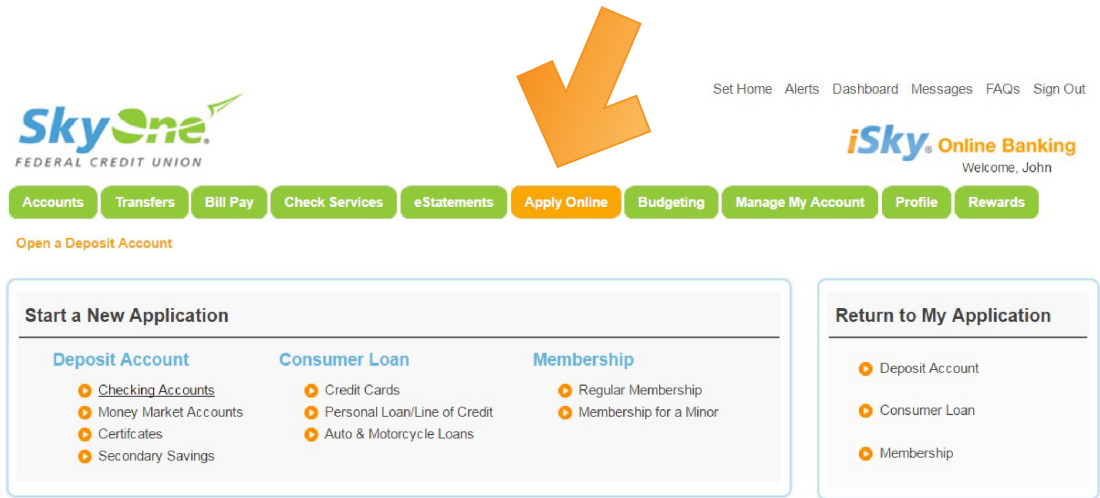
Set Home Alerts Dashboard Messages FAQs Sign Out

SkyOne
FEDERAL CREDIT UNION

iSky Online Banking
Welcome, John

Accounts Transfers Bill Pay Check Services eStatements Apply Online Budgeting Manage My Account Profile Rewards

Open a Deposit Account

Start a New Application

Deposit Account
Checking Accounts
Money Market Accounts
Certifcates
Secondary Savings

Consumer Loan
Credit Cards
Personal Loan/Line of Credit
Auto & Motorcycle Loans

Membership
Regular Membership
Membership for a Minor

Return to My Application

Deposit Account
Consumer Loan
Membership